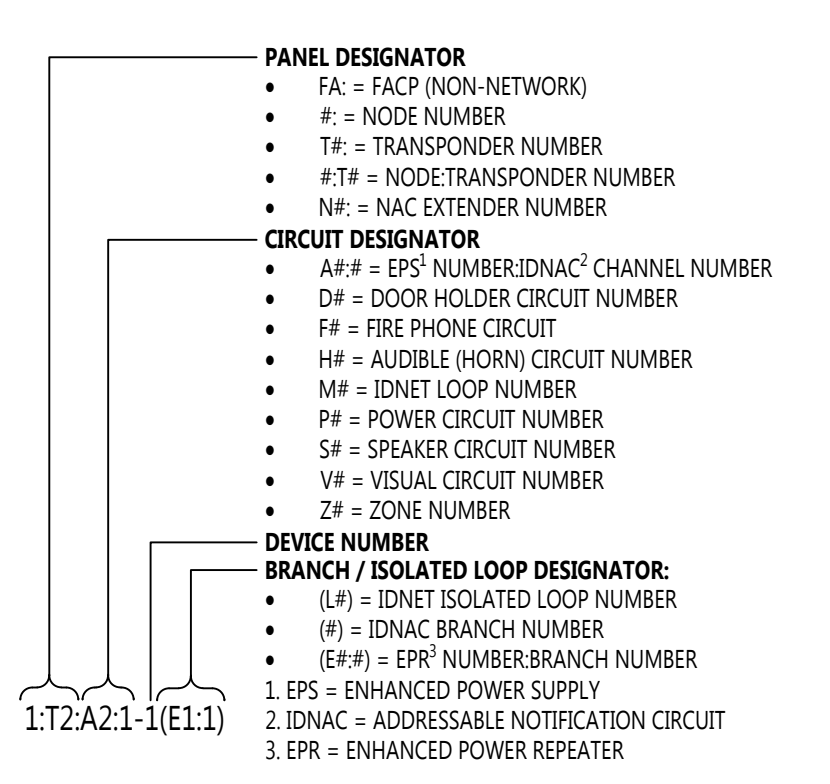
**PANEL DESIGNATOR**
- FA: = FACP (NON-NETWORK)
- #: = NODE NUMBER
- T#: = TRANSPONDER NUMBER
- #:T# = NODE:TRANSPONDER NUMBER
- N#: = NAC EXTENDER NUMBER

**CIRCUIT DESIGNATOR**
- A#:# = EPS$^1$ NUMBER:IDNAC$^2$ CHANNEL NUMBER
- D# = DOOR HOLDER CIRCUIT NUMBER
- F# = FIRE PHONE CIRCUIT
- H# = AUDIBLE (HORN) CIRCUIT NUMBER
- M# = IDNET LOOP NUMBER
- P# = POWER CIRCUIT NUMBER
- S# = SPEAKER CIRCUIT NUMBER
- V# = VISUAL CIRCUIT NUMBER
- Z# = ZONE NUMBER

**DEVICE NUMBER**

**BRANCH / ISOLATED LOOP DESIGNATOR:**
- (L#) = IDNET ISOLATED LOOP NUMBER
- (#) = IDNAC BRANCH NUMBER
- (E#:#) = EPR$^3$ NUMBER:BRANCH NUMBER

1:T2:A2:1-1(E1:1)

1. EPS = ENHANCED POWER SUPPLY
2. IDNAC = ADDRESSABLE NOTIFICATION CIRCUIT
3. EPR = ENHANCED POWER REPEATER